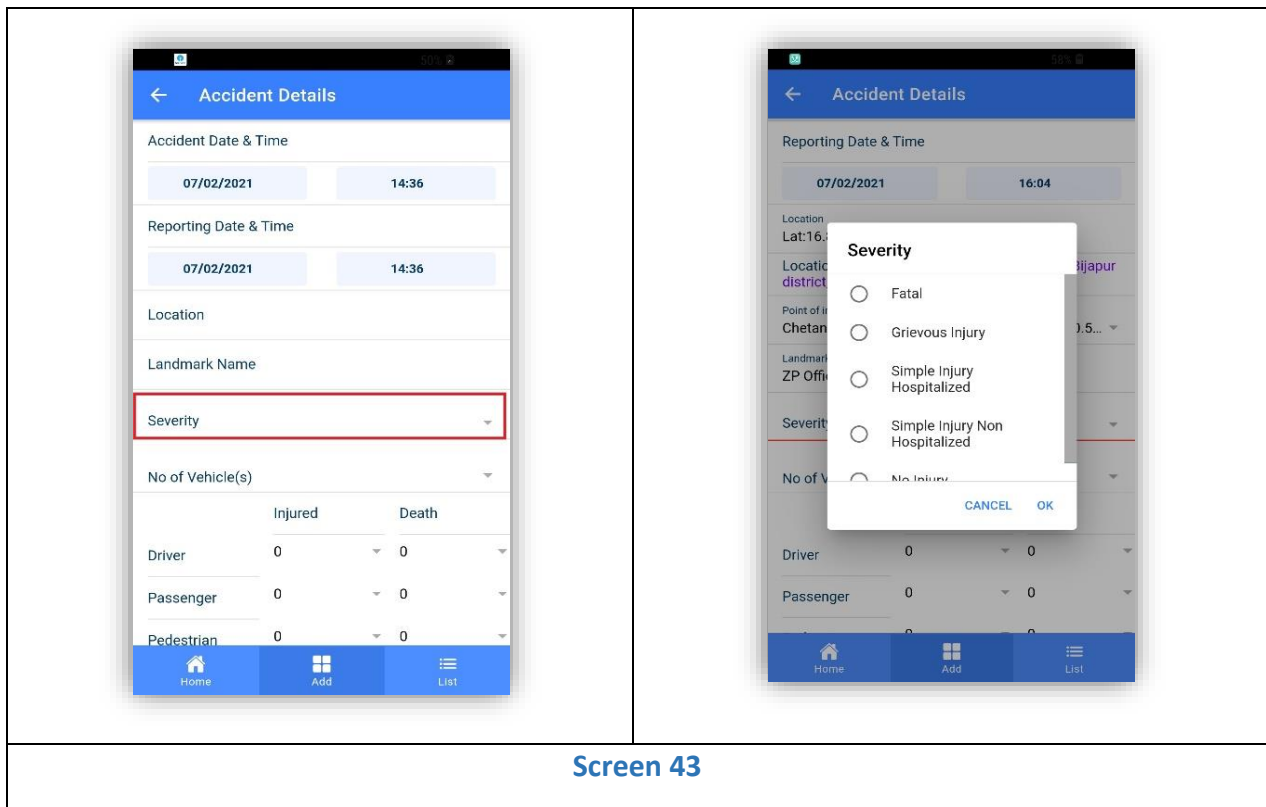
50%

Accident Details

Accident Date & Time

07/02/2021

14:36

Reporting Date & Time

07/02/2021

14:36

Location

Landmark Name

Severity

No of Vehicle(s)

| | Injured | Death |
|---|---|---|
| Driver | 0 | 0 |
| Passenger | 0 | 0 |
| Pedestrian | 0 | 0 |

Home

Add

List

58%

Accident Details

Reporting Date & Time

07/02/2021

16:04

Location
Lat:16.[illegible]

Locatic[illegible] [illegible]ijapur district

Point of i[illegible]
Chetan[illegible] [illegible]).5...

Landmark
ZP Offi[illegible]

Severity

No of V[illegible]

Severity

Fatal

Grievous Injury

Simple Injury Hospitalized

Simple Injury Non Hospitalized

No Injury

CANCEL

OK

Driver 0 0

Passenger 0 0

Home

Add

List

Screen 43